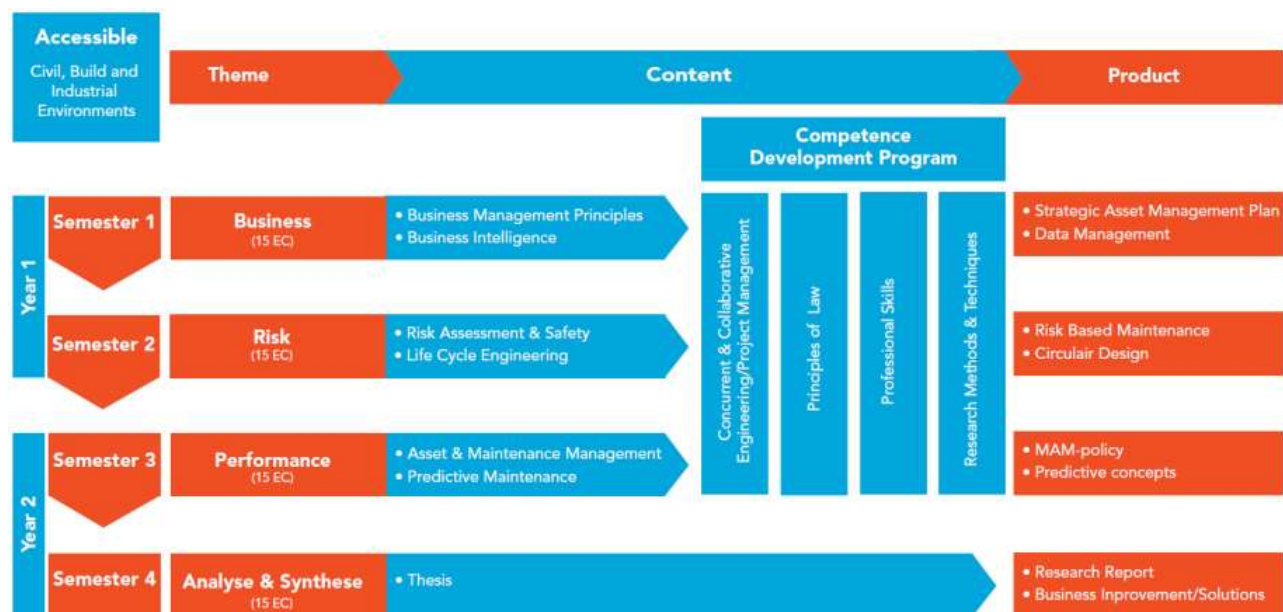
Accessible
Civil, Build and Industrial Environments

Theme

Content

Product

Competence Development Program

Year 1

Semester 1

Business
(15 EC)

• Business Management Principles
• Business Intelligence

• Strategic Asset Management Plan
• Data Management

Semester 2

Risk
(15 EC)

• Risk Assessment & Safety
• Life Cycle Engineering

• Risk Based Maintenance
• Circulair Design

Concurrent & Collaborative Engineering/Project Management

Principles of Law

Professional Skills

Research Methods & Techniques

Year 2

Semester 3

Performance
(15 EC)

• Asset & Maintenance Management
• Predictive Maintenance

• MAM-policy
• Predictive concepts

Semester 4

Analyse & Synthese
(15 EC)

• Thesis

• Research Report
• Business Inprovement/Solutions